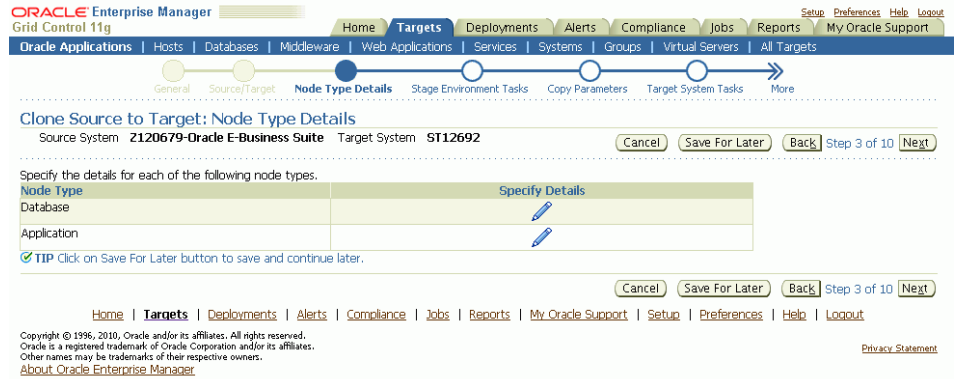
ORACLE Enterprise Manager
Grid Control 11g

Setup Preferences Help Logout

Home | Targets | Deployments | Alerts | Compliance | Jobs | Reports | My Oracle Support

Oracle Applications | Hosts | Databases | Middleware | Web Applications | Services | Systems | Groups | Virtual Servers | All Targets

General | Source/Target | Node Type Details | Stage Environment Tasks | Copy Parameters | Target System Tasks | More

Clone Source to Target: Node Type Details

Source System Z120679-Oracle E-Business Suite Target System ST12692

Cancel | Save For Later | Back | Step 3 of 10 | Next

Specify the details for each of the following node types.

| Node Type | Specify Details |
|---|---|
| Database | |
| Application | |

TIP Click on Save For Later button to save and continue later.

Cancel | Save For Later | Back | Step 3 of 10 | Next

Home | Targets | Deployments | Alerts | Compliance | Jobs | Reports | My Oracle Support | Setup | Preferences | Help | Logout

Copyright © 1996, 2010, Oracle and/or its affiliates. All rights reserved.
Oracle is a registered trademark of Oracle Corporation and/or its affiliates.
Other names may be trademarks of their respective owners.
About Oracle Enterprise Manager

Privacy Statement